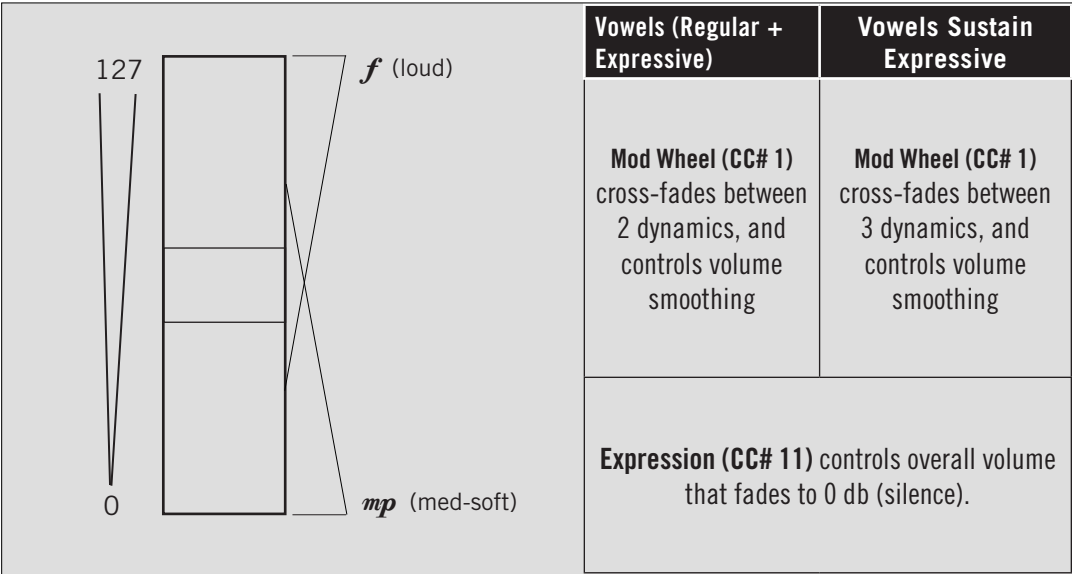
127

0

*f* (loud)

*mp* (med-soft)

| Vowels (Regular + Expressive) | Vowels Sustain Expressive |
|---|---|
| **Mod Wheel (CC# 1)** cross-fades between 2 dynamics, and controls volume smoothing | **Mod Wheel (CC# 1)** cross-fades between 3 dynamics, and controls volume smoothing |
| **Expression (CC# 11)** controls overall volume that fades to 0 db (silence). | |